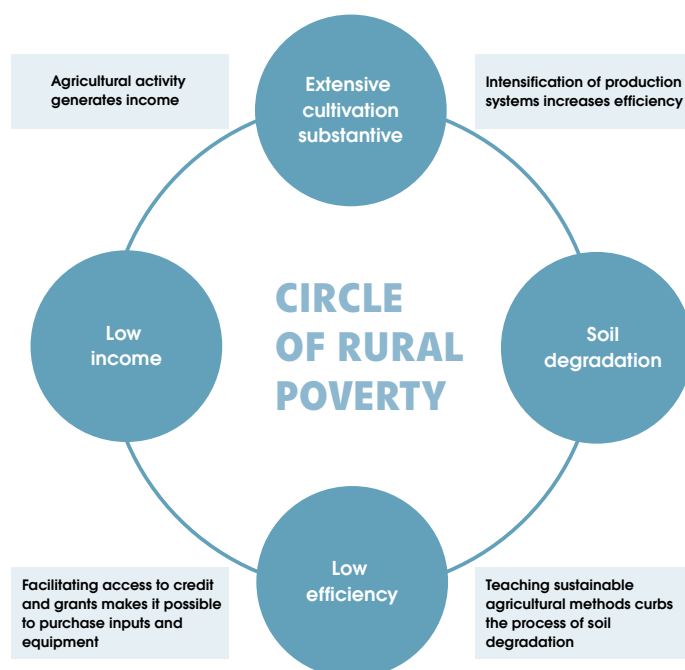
Agricultural activity generates income

Extensive cultivation substantive

Intensification of production systems increases efficiency

Low income

CIRCLE OF RURAL POVERTY

Soil degradation

Low efficiency

Facilitating access to credit and grants makes it possible to purchase inputs and equipment

Teaching sustainable agricultural methods curbs the process of soil degradation